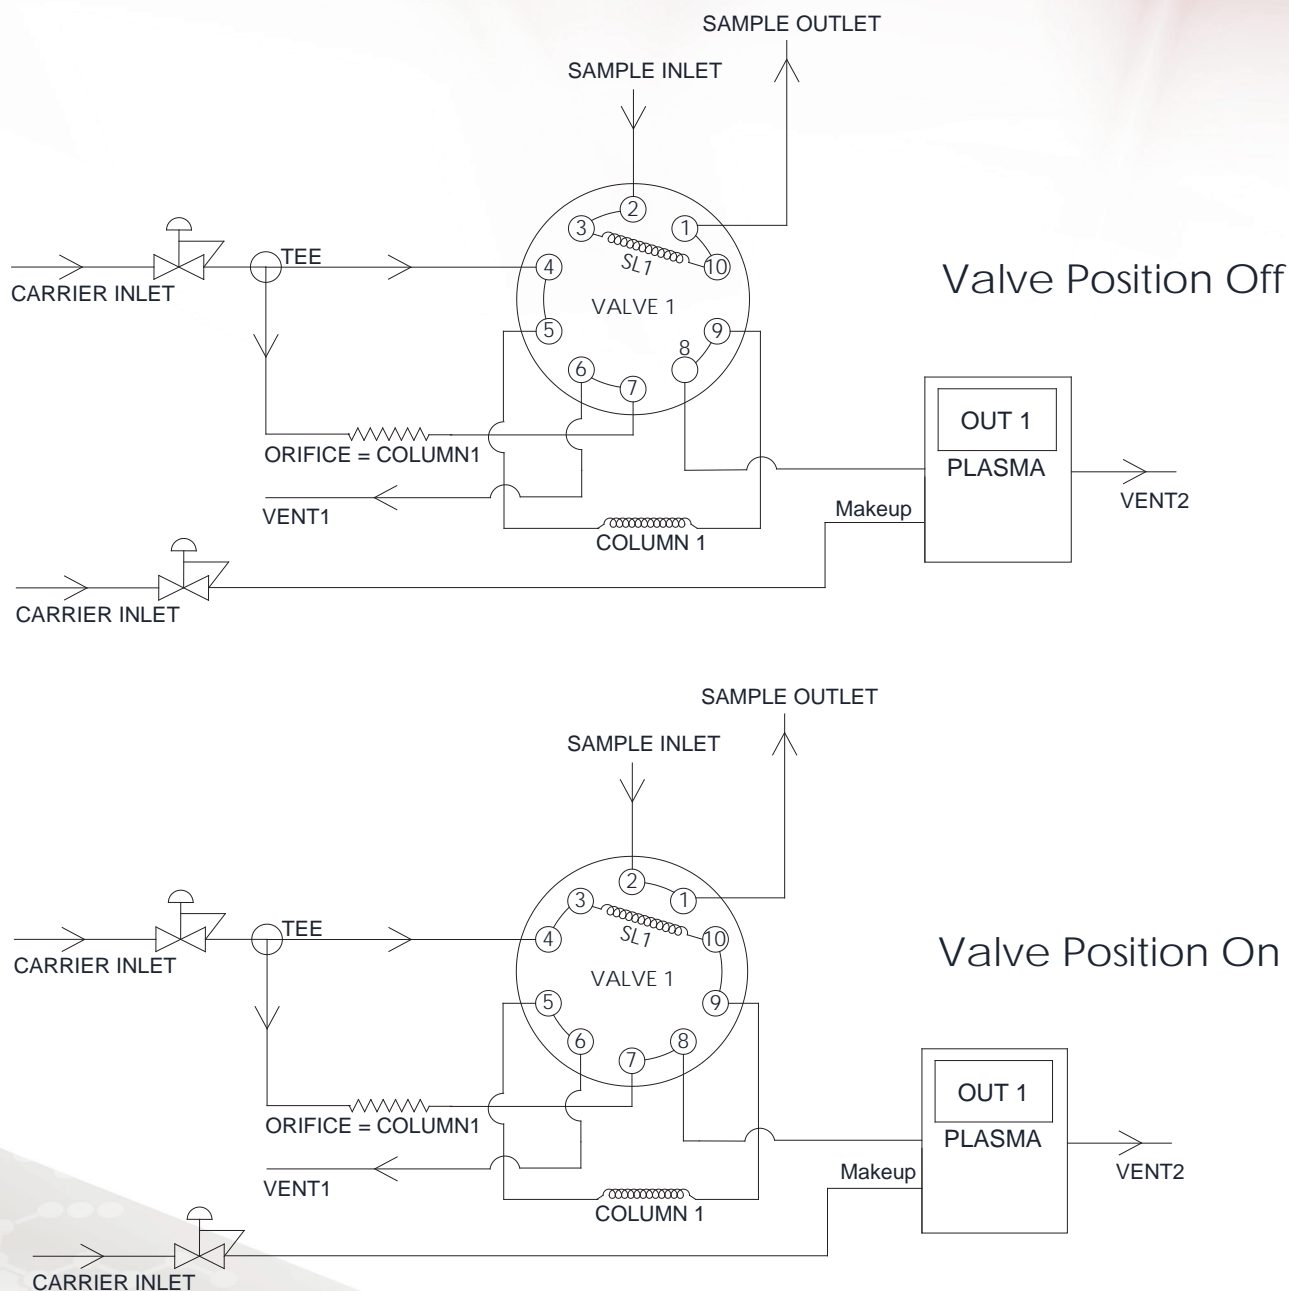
SAMPLE OUTLET
SAMPLE INLET
2
3
1
SL1
10
4
TEE
CARRIER INLET
Valve Position Off
VALVE 1
5
9
8
6
7
OUT 1
PLASMA
ORIFICE = COLUMN1
VENT1
VENT2
Makeup
COLUMN 1
CARRIER INLET

SAMPLE OUTLET
SAMPLE INLET
2
3
1
SL1
10
4
TEE
CARRIER INLET
Valve Position On
VALVE 1
5
9
6
8
7
OUT 1
PLASMA
ORIFICE = COLUMN1
VENT1
VENT2
Makeup
COLUMN 1
CARRIER INLET